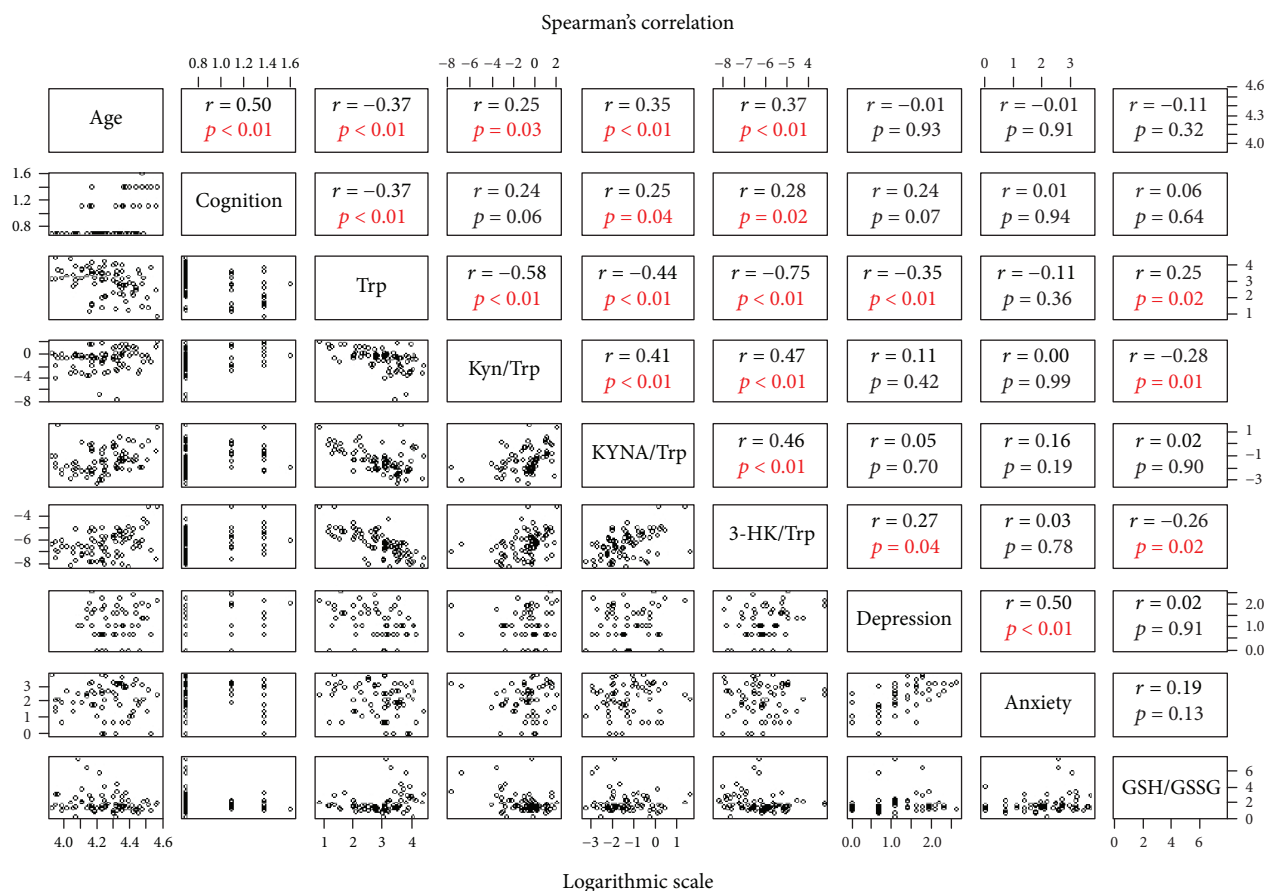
Spearman's correlation

0.8 1.0 1.2 1.4 1.6

−8 −6 −4 −2 0 2

−8 −7 −6 −5 4

0 1 2 3

4.6 4.3 4.0

Age

$r = 0.50$
$p < 0.01$

$r = -0.37$
$p < 0.01$

$r = 0.25$
$p = 0.03$

$r = 0.35$
$p < 0.01$

$r = 0.37$
$p < 0.01$

$r = -0.01$
$p = 0.93$

$r = -0.01$
$p = 0.91$

$r = -0.11$
$p = 0.32$

1.6 1.2 0.8

Cognition

$r = -0.37$
$p < 0.01$

$r = 0.24$
$p = 0.06$

$r = 0.25$
$p = 0.04$

$r = 0.28$
$p = 0.02$

$r = 0.24$
$p = 0.07$

$r = 0.01$
$p = 0.94$

$r = 0.06$
$p = 0.64$

Trp

$r = -0.58$
$p < 0.01$

$r = -0.44$
$p < 0.01$

$r = -0.75$
$p < 0.01$

$r = -0.35$
$p < 0.01$

$r = -0.11$
$p = 0.36$

$r = 0.25$
$p = 0.02$

4 3 2 1

0 −4 −8

Kyn/Trp

$r = 0.41$
$p < 0.01$

$r = 0.47$
$p < 0.01$

$r = 0.11$
$p = 0.42$

$r = 0.00$
$p = 0.99$

$r = -0.28$
$p = 0.01$

KYNA/Trp

$r = 0.46$
$p < 0.01$

$r = 0.05$
$p = 0.70$

$r = 0.16$
$p = 0.19$

$r = 0.02$
$p = 0.90$

1 −1 −3

−4 −6 −8

3-HK/Trp

$r = 0.27$
$p = 0.04$

$r = 0.03$
$p = 0.78$

$r = -0.26$
$p = 0.02$

Depression

$r = 0.50$
$p < 0.01$

$r = 0.02$
$p = 0.91$

2.0 1.0 0.0

3 2 1 0

Anxiety

$r = 0.19$
$p = 0.13$

GSH/GSSG

6 4 2 0

4.0 4.2 4.4 4.6

1 2 3 4

−3 −2 −1 0 1

0.0 1.0 2.0

0 2 4 6

Logarithmic scale